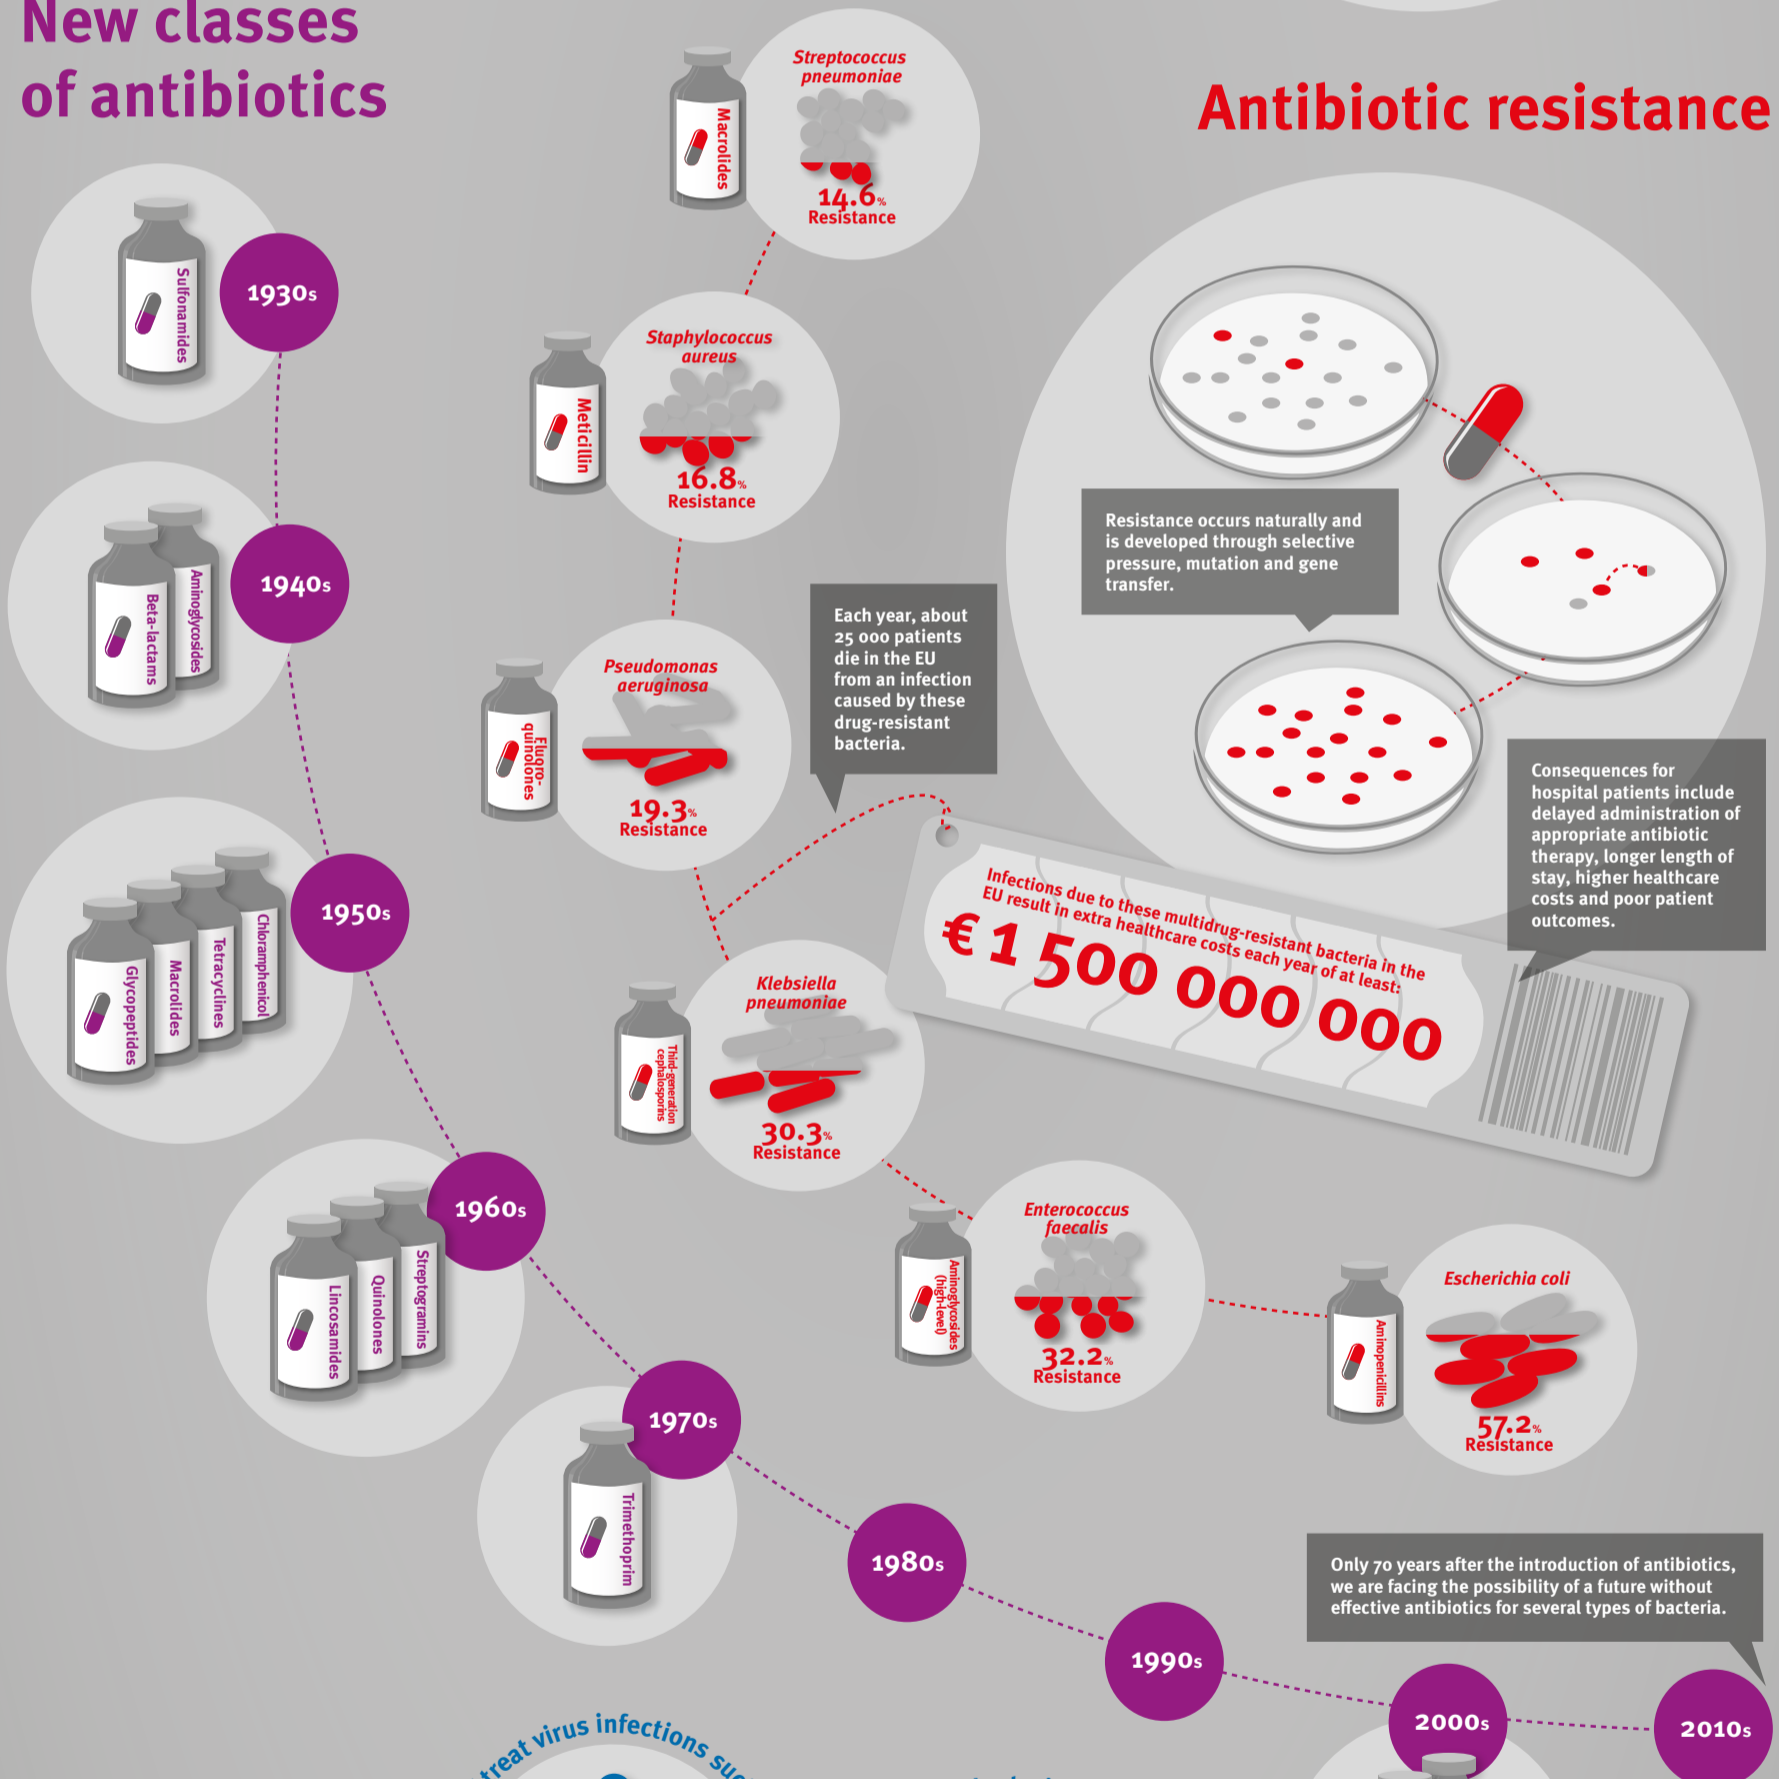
New classes of antibiotics

Antibiotic resistance

1930s
Sulfonamides

1940s
Beta-lactams
Aminoglycosides

1950s
Glycopeptides
Macrolides
Tetracyclines
Chloramphenicol

1960s
Lincosamides
Quinolones
Streptogramins

1970s
Trimethoprim

1980s

1990s

2000s

2010s

Streptococcus pneumoniae
Macrolides
14.6%
Resistance

Staphylococcus aureus
Meticillin
16.8%
Resistance

Pseudomonas aeruginosa
Fluoro-quinolones
19.3%
Resistance

Klebsiella pneumoniae
Third-generation cephalosporins
30.3%
Resistance

Enterococcus faecalis
Aminoglycosides (high-level)
32.2%
Resistance

Escherichia coli
Aminopenicillins
57.2%
Resistance

Resistance occurs naturally and is developed through selective pressure, mutation and gene transfer.

Each year, about 25 000 patients die in the EU from an infection caused by these drug-resistant bacteria.

Infections due to these multidrug-resistant bacteria in the EU result in extra healthcare costs each year of at least:
€ 1 500 000 000

Consequences for hospital patients include delayed administration of appropriate antibiotic therapy, longer length of stay, higher healthcare costs and poor patient outcomes.

Only 70 years after the introduction of antibiotics, we are facing the possibility of a future without effective antibiotics for several types of bacteria.

treat virus infections su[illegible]